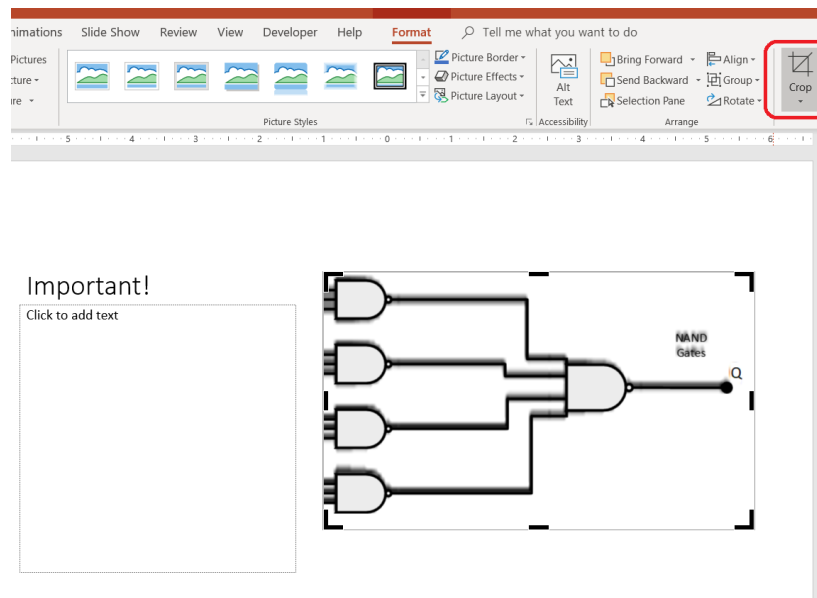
nimations Slide Show Review View Developer Help Format Tell me what you want to do

Pictures
cture
ure

Picture Border
Picture Effects
Picture Layout

Picture Styles

Alt Text

Accessibility

Bring Forward
Send Backward
Selection Pane

Align
Group
Rotate

Arrange

Crop

5 4 3 2 1 0 1 2 3 4 5 6

Important!

Click to add text

NAND Gates

Q